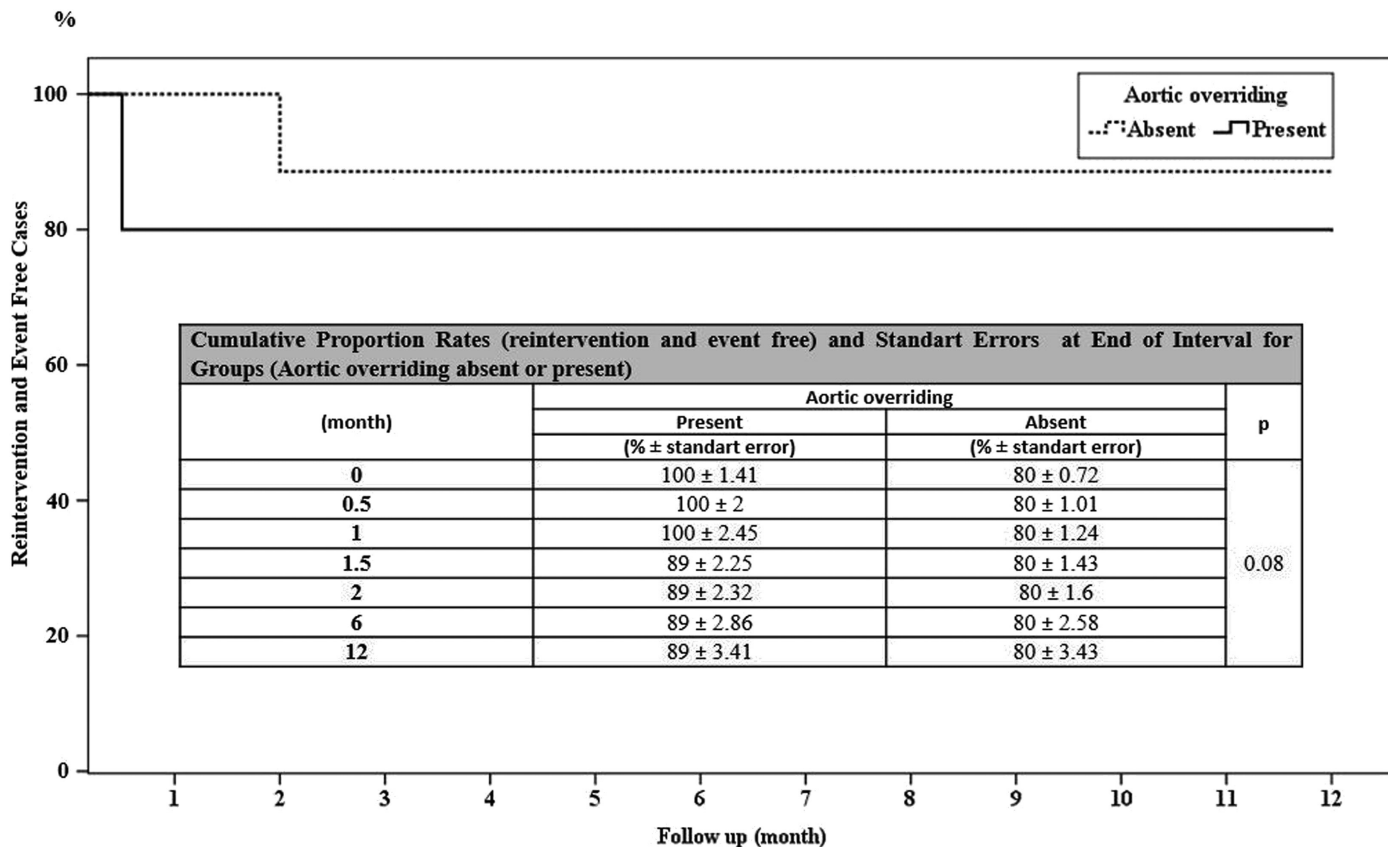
%

100

80

60

40

20

0

Reintervention and Event Free Cases

Aortic overriding
Absent Present

Cumulative Proportion Rates (reintervention and event free) and Standart Errors at End of Interval for Groups (Aortic overriding absent or present)

| (month) | Aortic overriding Present (% ± standart error) | Aortic overriding Absent (% ± standart error) | p |
|---|---|---|---|
| 0 | 100 ± 1.41 | 80 ± 0.72 | 0.08 |
| 0.5 | 100 ± 2 | 80 ± 1.01 | |
| 1 | 100 ± 2.45 | 80 ± 1.24 | |
| 1.5 | 89 ± 2.25 | 80 ± 1.43 | |
| 2 | 89 ± 2.32 | 80 ± 1.6 | |
| 6 | 89 ± 2.86 | 80 ± 2.58 | |
| 12 | 89 ± 3.41 | 80 ± 3.43 | |

1 2 3 4 5 6 7 8 9 10 11 12

Follow up (month)